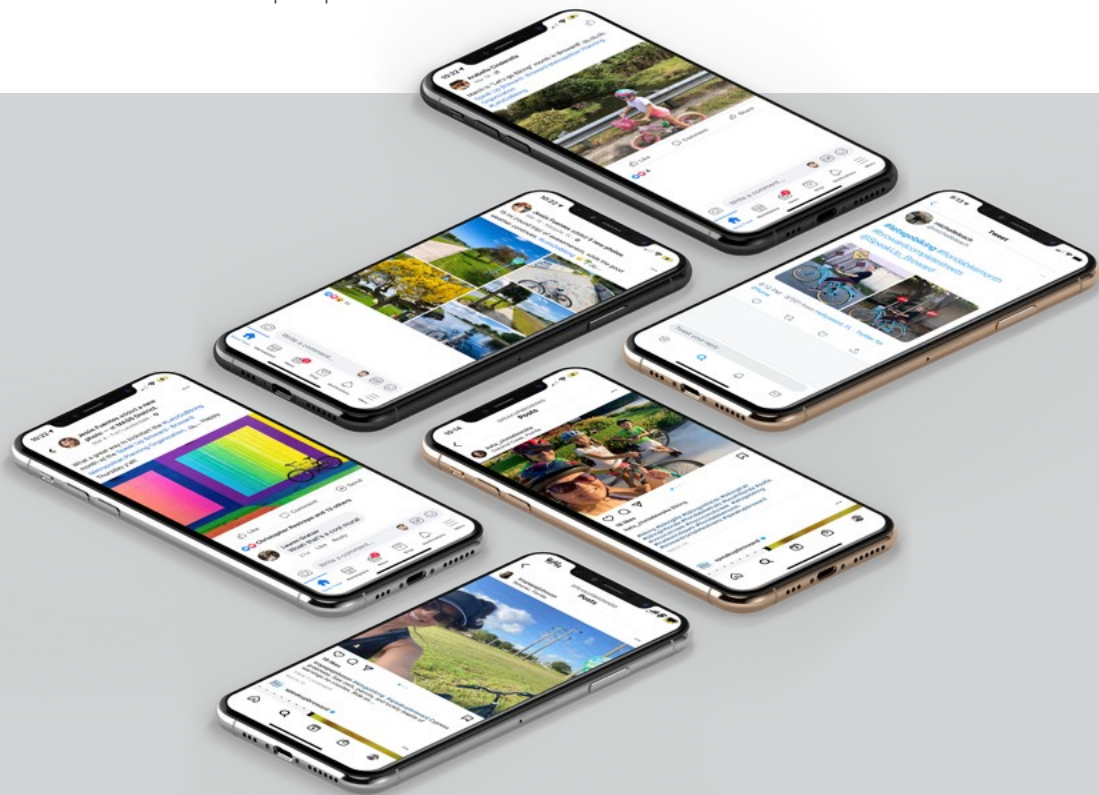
10:22
Arabella Cinderella
Like
Comment
Share
Write a comment...

10:22
Write a comment...

Tweet
#letsgobiking
Tweet your reply

10:22
Like
Comment
Send
Christopher Redmond and 13 others
Write a comment...

Posts

Posts